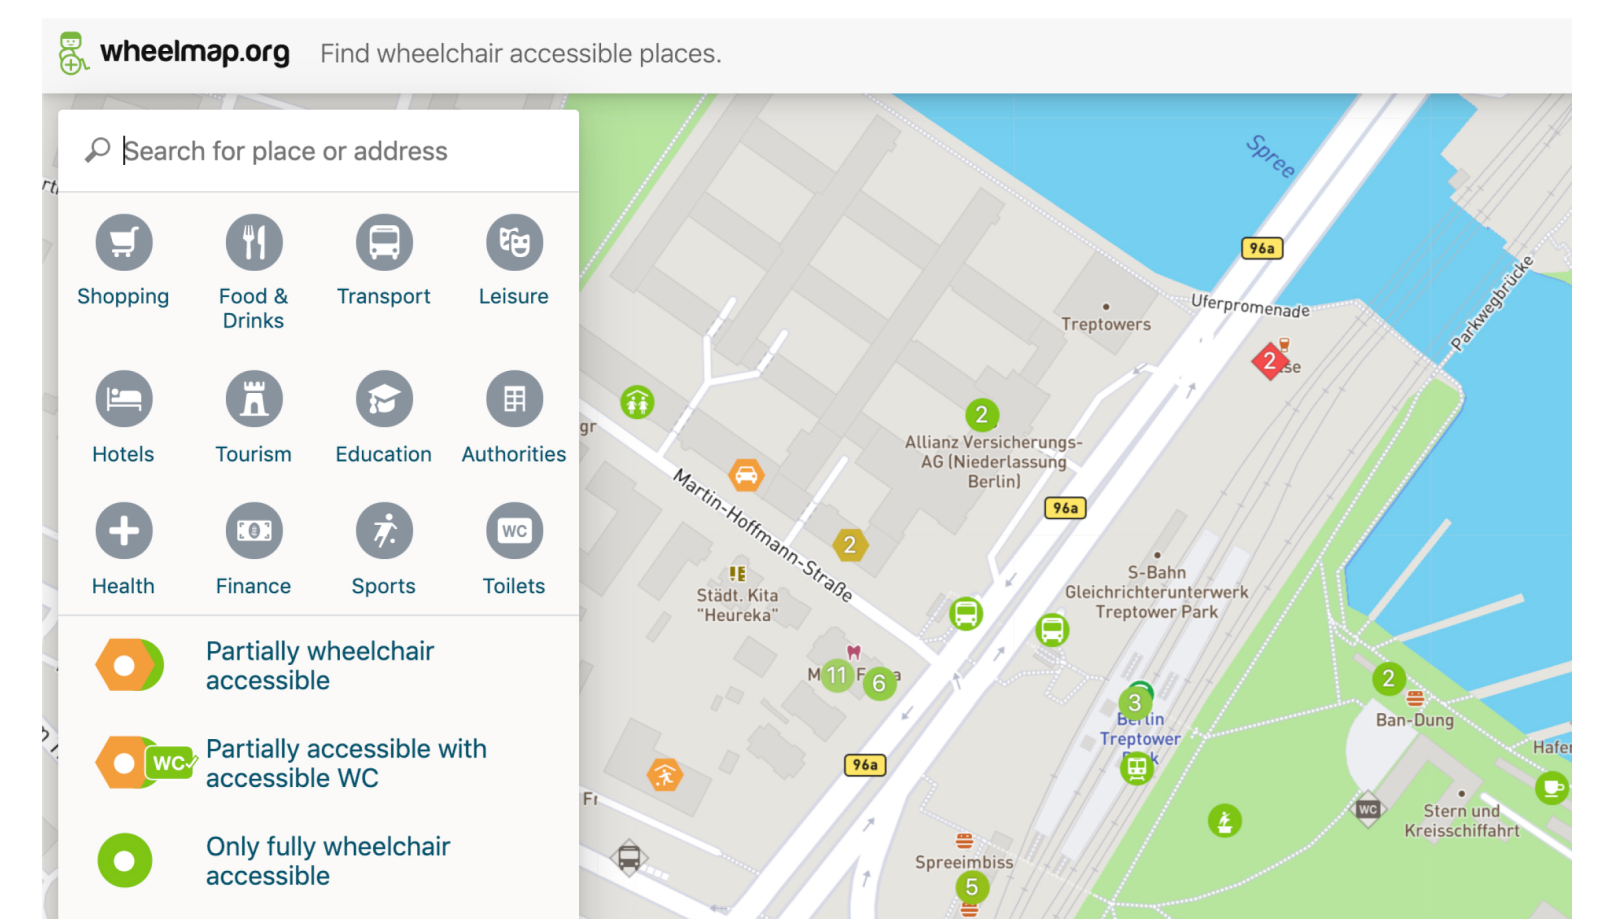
wheelmap.org Find wheelchair accessible places.

Search for place or address

Shopping
Food & Drinks
Transport
Leisure
Hotels
Tourism
Education
Authorities
Health
Finance
Sports
Toilets

WC

Partially wheelchair accessible

WC

Partially accessible with accessible WC

Only fully wheelchair accessible

Spree
96a
Uferpromenade
Treptowers
Parkwegbrücke
2
se
2
Allianz Versicherungs-AG (Niederlassung Berlin)
96a
Martin-Hoffmann-Straße
2
S-Bahn Gleichrichterunterwerk Treptower Park
Städt. Kita "Heureka"
M 11 F 6 a
3
Berlin Treptower Park
2
Ban-Dung
Hafen
96a
WC
Stern und Kreisschiffahrt
Spreeimbiss
5
gr
Fr